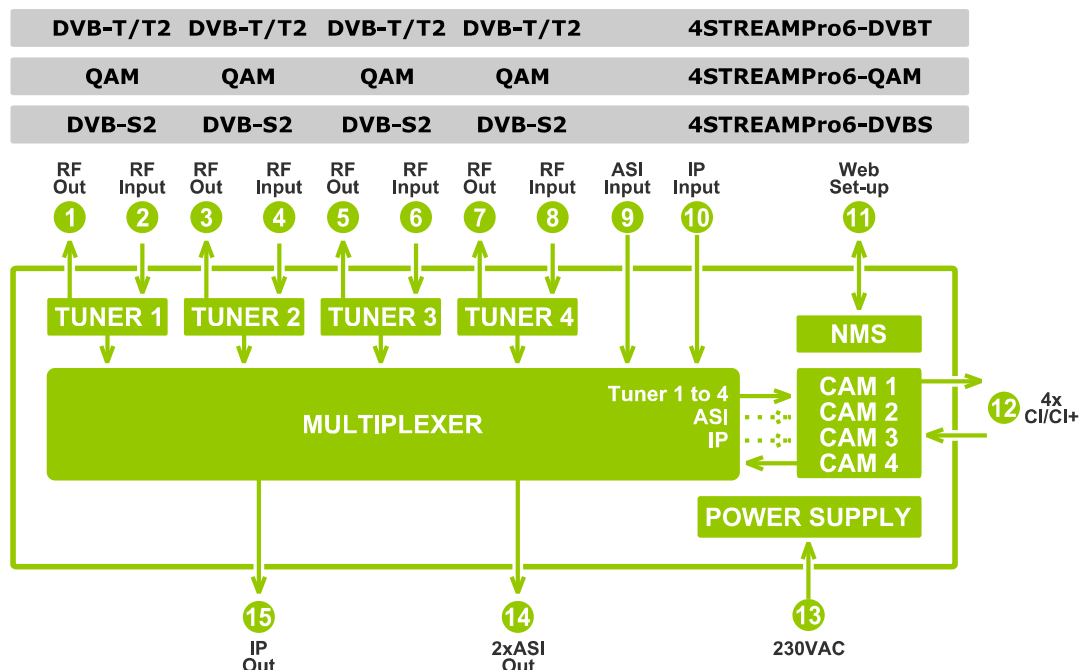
| DVB-T/T2 | DVB-T/T2 | DVB-T/T2 | DVB-T/T2 | 4STREAMPro6-DVBT |
|---|---|---|---|---|
| QAM | QAM | QAM | QAM | 4STREAMPro6-QAM |
| DVB-S2 | DVB-S2 | DVB-S2 | DVB-S2 | 4STREAMPro6-DVBS |

RF Out
1
RF Input
2
RF Out
3
RF Input
4
RF Out
5
RF Input
6
RF Out
7
RF Input
8
ASI Input
9
IP Input
10
Web Set-up
11

TUNER 1
TUNER 2
TUNER 3
TUNER 4

NMS

MULTIPLEXER

Tuner 1 to 4
ASI
IP

CAM 1
CAM 2
CAM 3
CAM 4

12
4x CI/CI+

POWER SUPPLY

15
IP Out

14
2xASI Out

13
230VAC